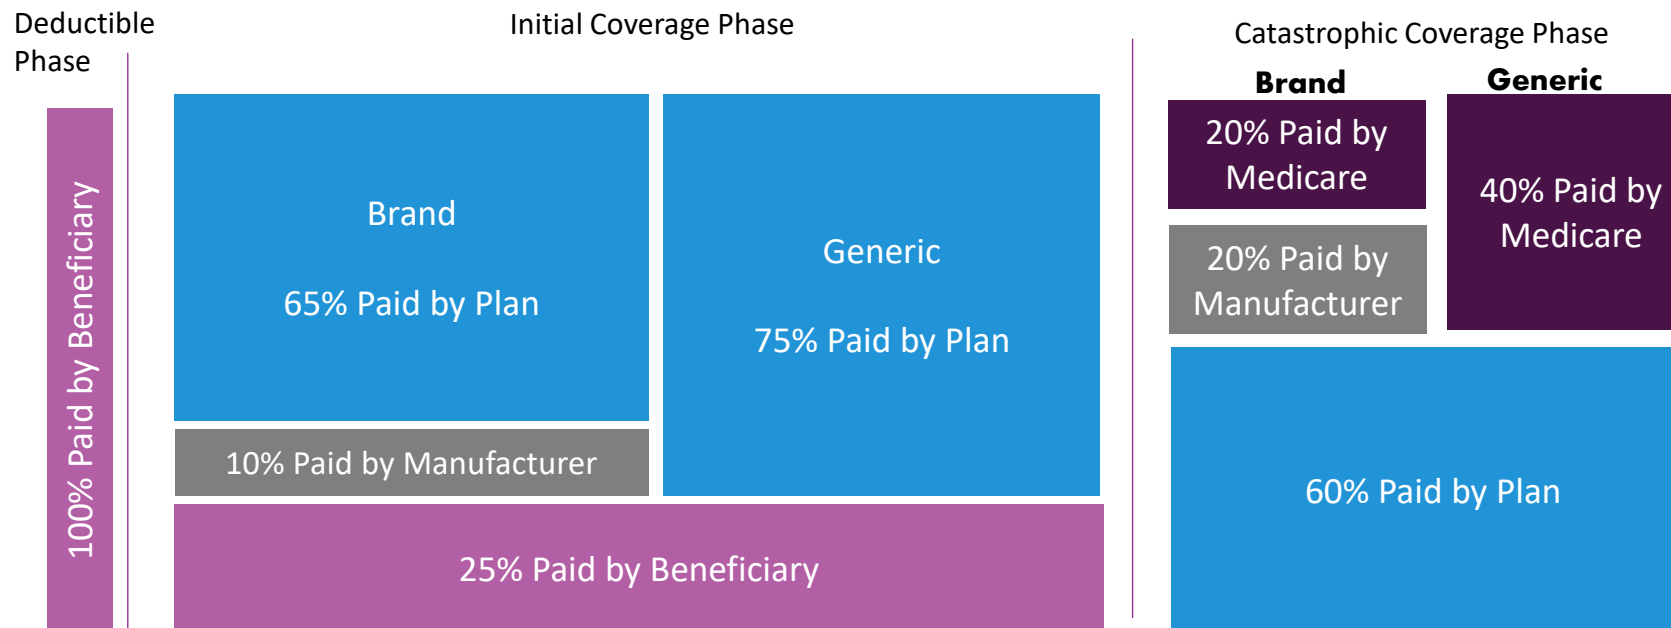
Deductible Phase

100% Paid by Beneficiary

Initial Coverage Phase

Brand

65% Paid by Plan

10% Paid by Manufacturer

Generic

75% Paid by Plan

25% Paid by Beneficiary

Catastrophic Coverage Phase

Brand

20% Paid by Medicare

20% Paid by Manufacturer

Generic

40% Paid by Medicare

60% Paid by Plan